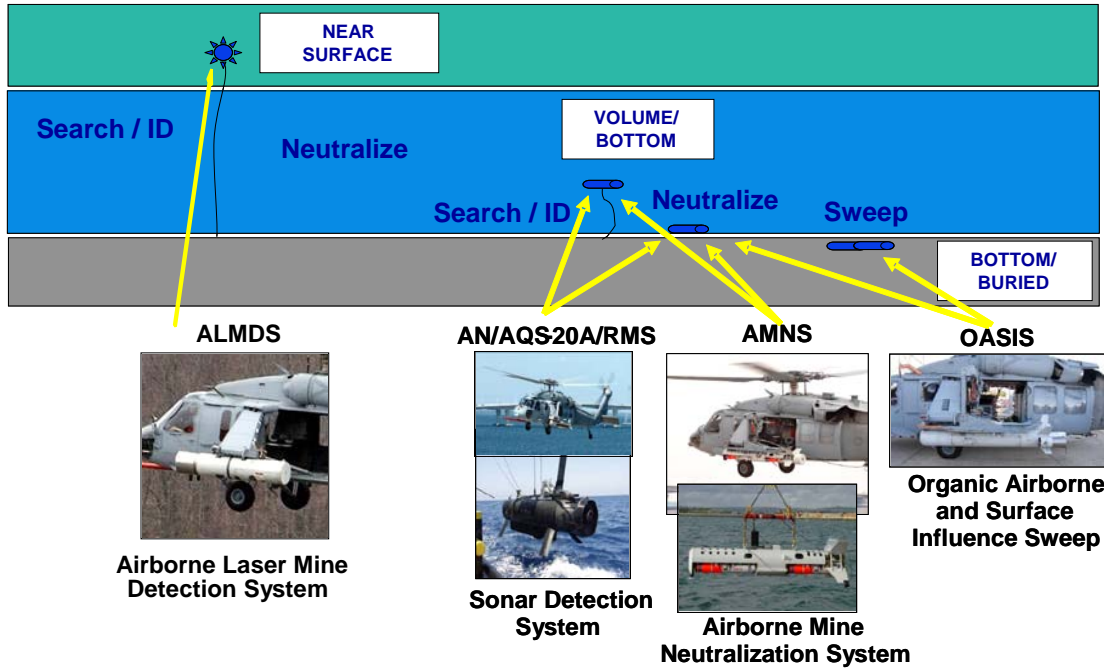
NEAR SURFACE

Search / ID

Neutralize

VOLUME/ BOTTOM

Search / ID

Neutralize

Sweep

BOTTOM/ BURIED

ALMDS

AN/AQS-20A/RMS

AMNS

OASIS

Airborne Laser Mine Detection System

Sonar Detection System

Airborne Mine Neutralization System

Organic Airborne and Surface Influence Sweep